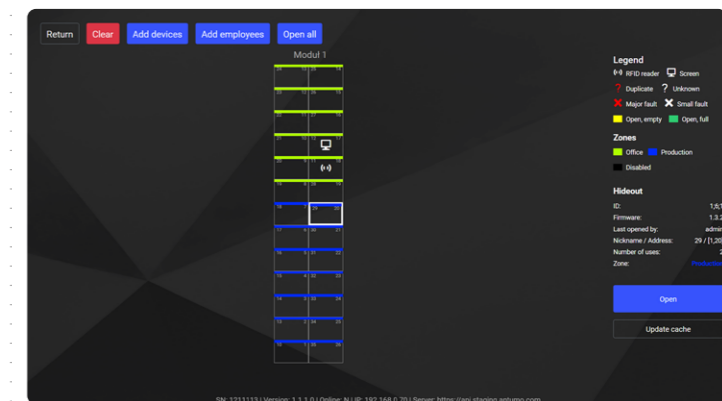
Return Clear Add devices Add employees Open all

Modul 1

Legend
RFID reader Screen
Duplicate Unknown
Major fault Small fault
Open, empty Open, full

Zones
Office Production
Disabled

Hideout
ID: 1;6;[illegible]
Firmware: 1.3.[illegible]
Last opened by: admi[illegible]
Nickname / Address: 29 / [1,20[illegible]
Number of uses: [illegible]
Zone: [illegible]

Open

Update cache

SN: 1211113 | Version: 1.1.1.0 | Online: N | IP: 192.168.0.70 | Server: https://api.staging.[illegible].com